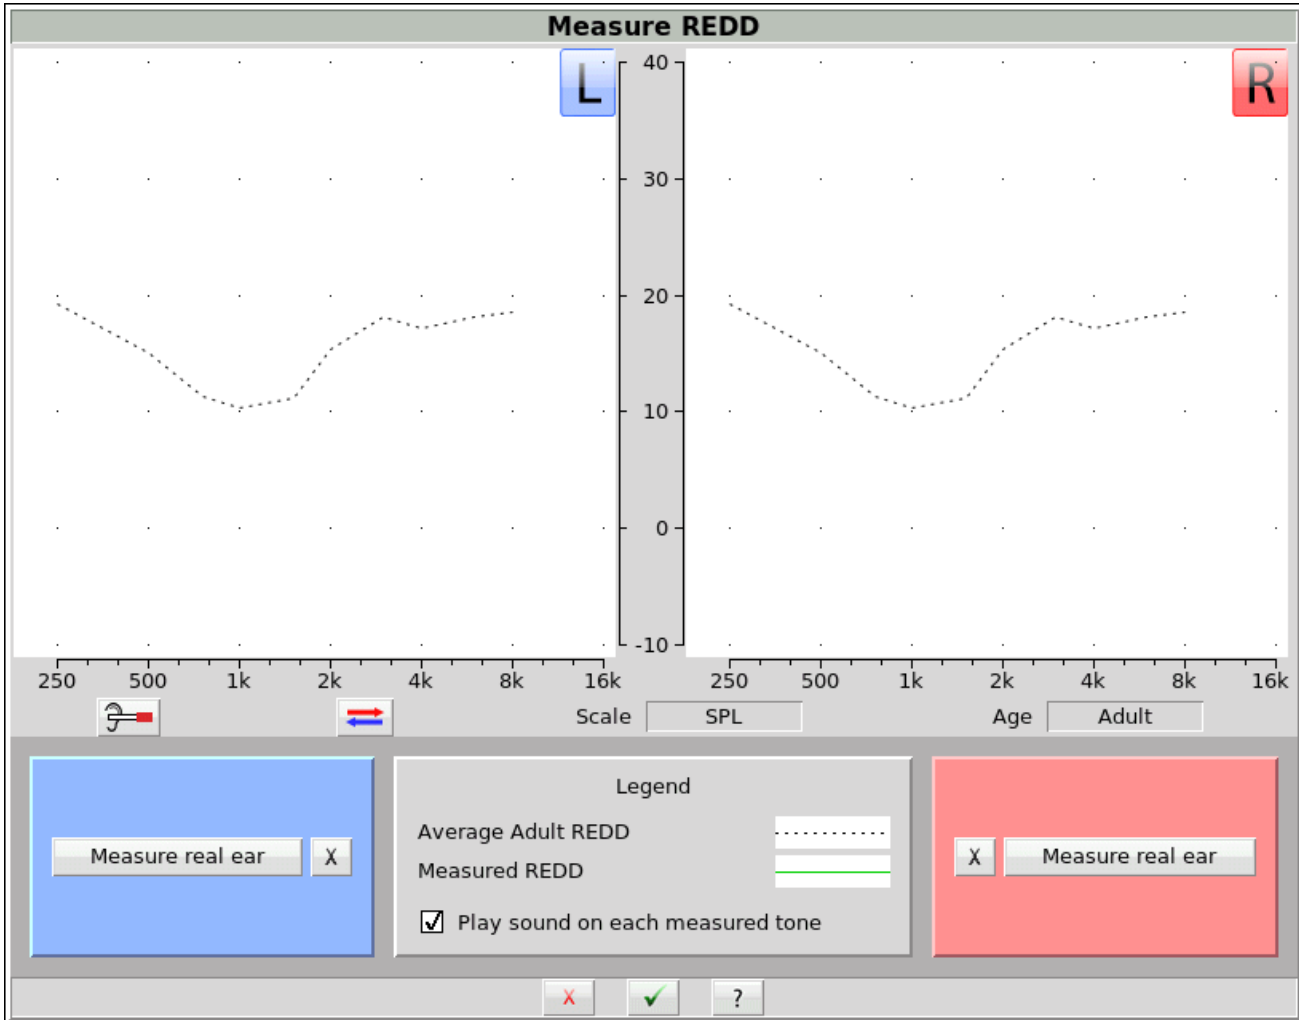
Measure REDD

L

R

40
30
20
10
0
-10

250 500 1k 2k 4k 8k 16k

250 500 1k 2k 4k 8k 16k

Scale SPL

Age Adult

Measure real ear X

Legend
Average Adult REDD
Measured REDD
☑ Play sound on each measured tone

X Measure real ear

X ✓ ?